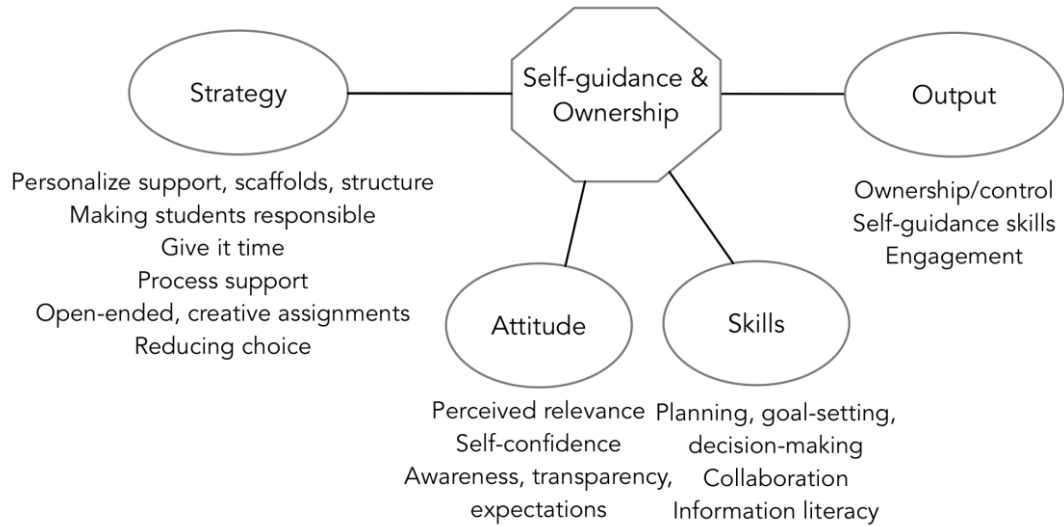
Self-guidance & Ownership

Strategy

Personalize support, scaffolds, structure
Making students responsible
Give it time
Process support
Open-ended, creative assignments
Reducing choice

Output

Ownership/control
Self-guidance skills
Engagement

Attitude

Perceived relevance
Self-confidence
Awareness, transparency, expectations

Skills

Planning, goal-setting, decision-making
Collaboration
Information literacy